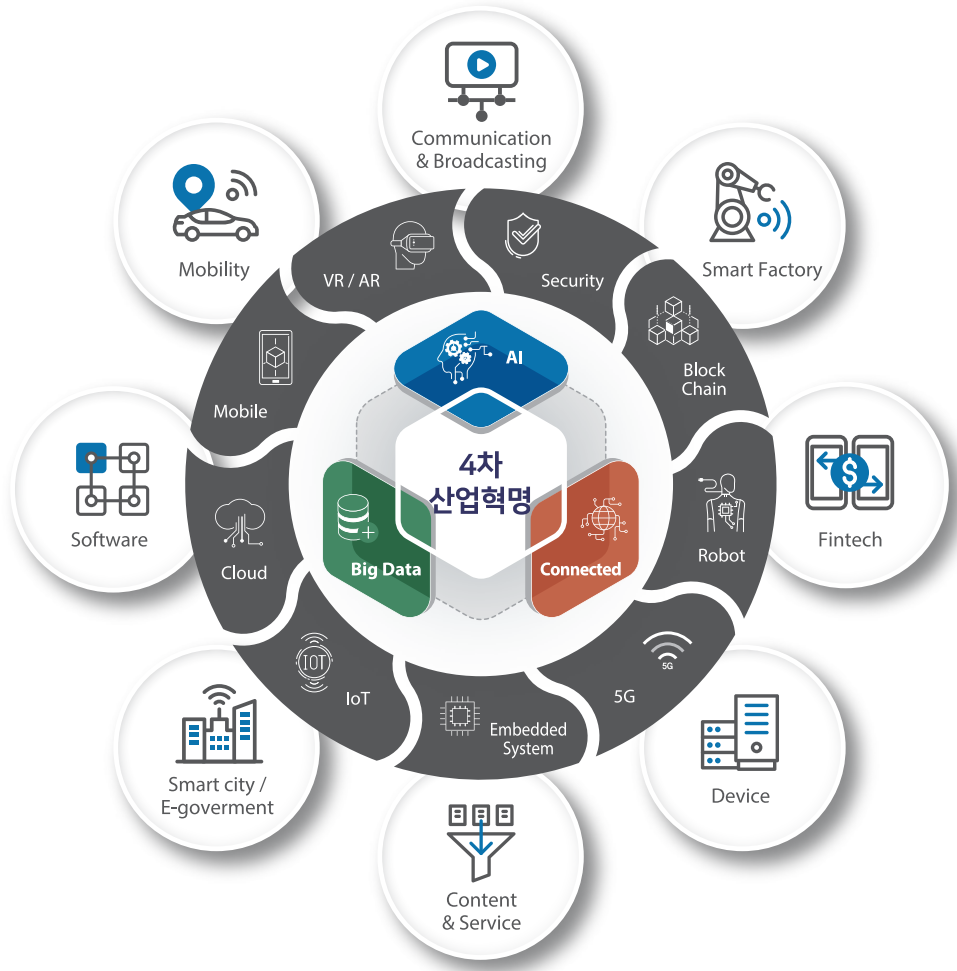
Communication & Broadcasting

Smart Factory

Fintech

Device

Content & Service

Smart city / E-goverment

Software

Mobility

VR / AR

Security

Block Chain

Robot

5G

5G

Embedded System

IoT

IOT

Cloud

Mobile

AI

4차 산업혁명

Big Data

Connected